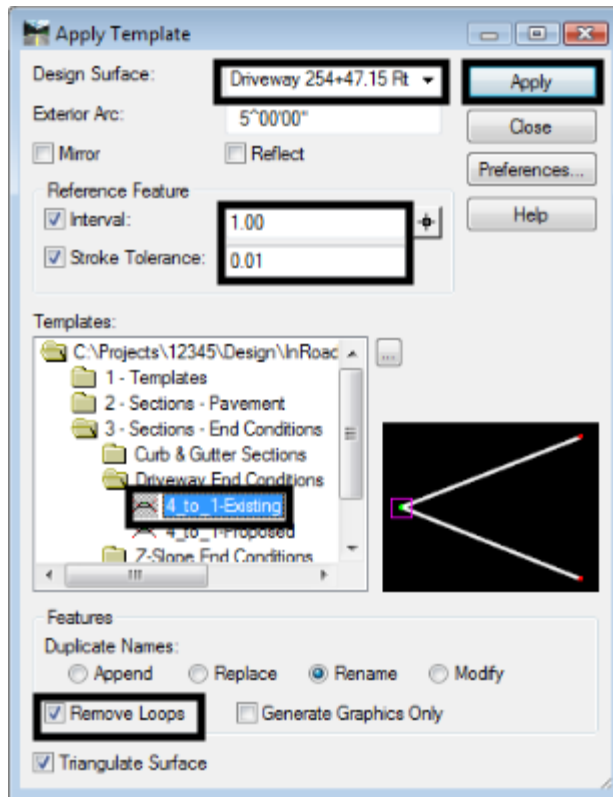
Apply Template

Design Surface: Driveway 254+47.15 Rt

Apply

Exterior Arc: 5^00'00"

Close

Mirror

Reflect

Preferences...

Reference Feature

Interval: 1.00

Help

Stroke Tolerance: 0.01

Templates:

C:\Projects\12345\Design\InRoac

1 - Templates

2 - Sections - Pavement

3 - Sections - End Conditions

Curb & Gutter Sections

Driveway End Conditions

4_to_1-Existing

4_to_1-Proposed

Z-Slope End Conditions

Features

Duplicate Names:

Append

Replace

Rename

Modify

Remove Loops

Generate Graphics Only

Triangulate Surface